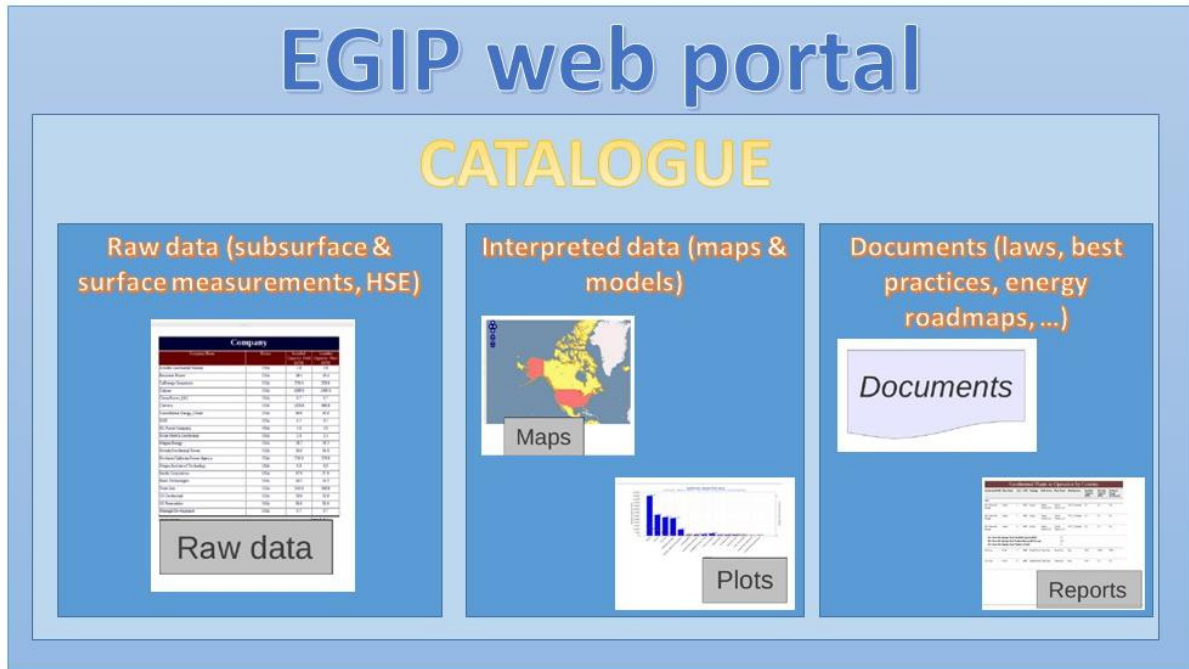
EGIP web portal

CATALOGUE

Raw data (subsurface & surface measurements, HSE)

Company

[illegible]

Raw data

Interpreted data (maps & models)

Maps

Plots

Documents (laws, best practices, energy roadmaps, …)

Documents

Geothermal Plants in Operation by Country

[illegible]

Reports